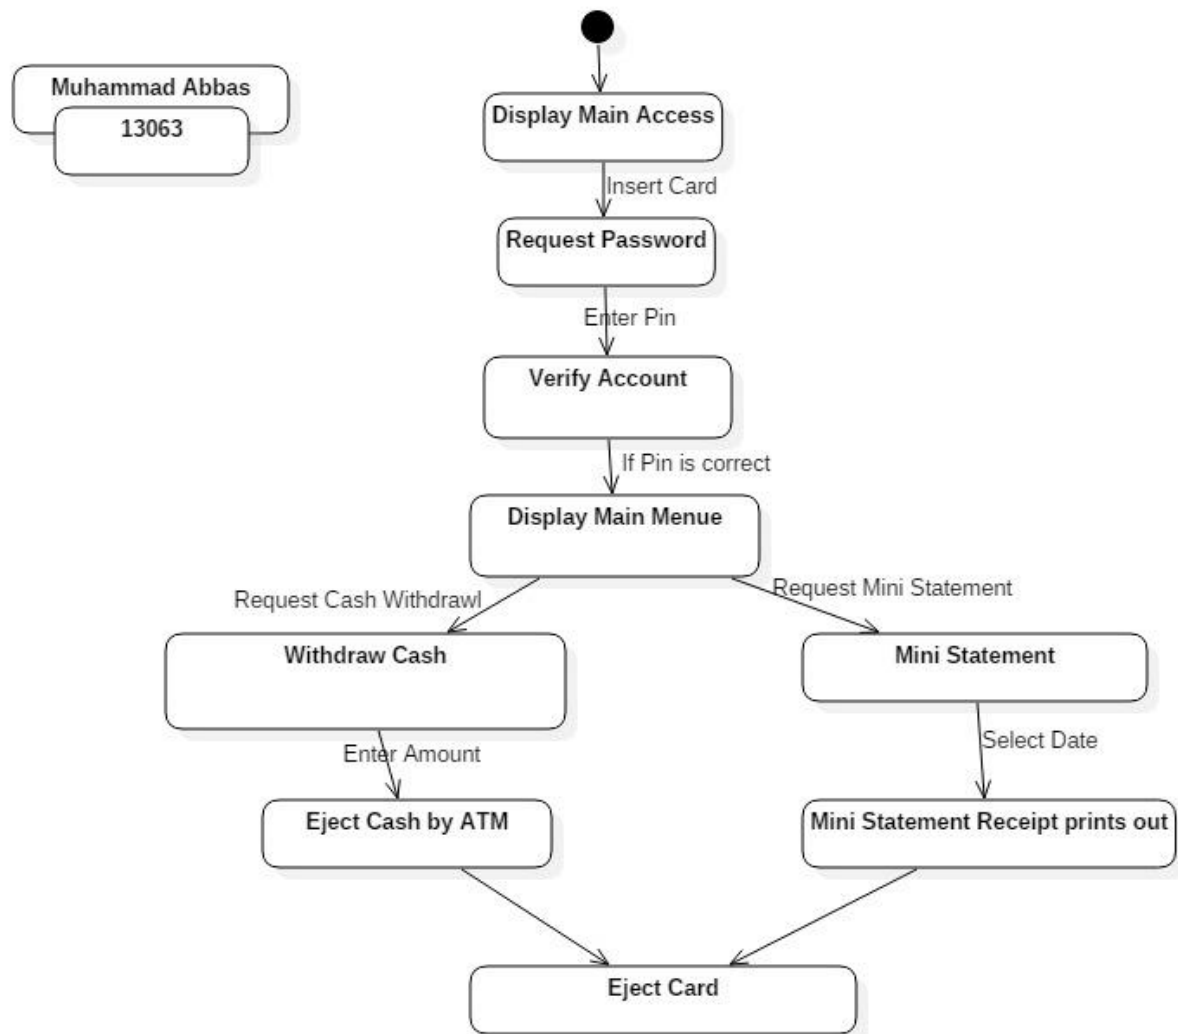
Muhammad Abbas

13063

Display Main Access

Insert Card

Request Password

Enter Pin

Verify Account

If Pin is correct

Display Main Menue

Request Cash Withdrawl

Request Mini Statement

Withdraw Cash

Mini Statement

Enter Amount

Select Date

Eject Cash by ATM

Mini Statement Receipt prints out

Eject Card